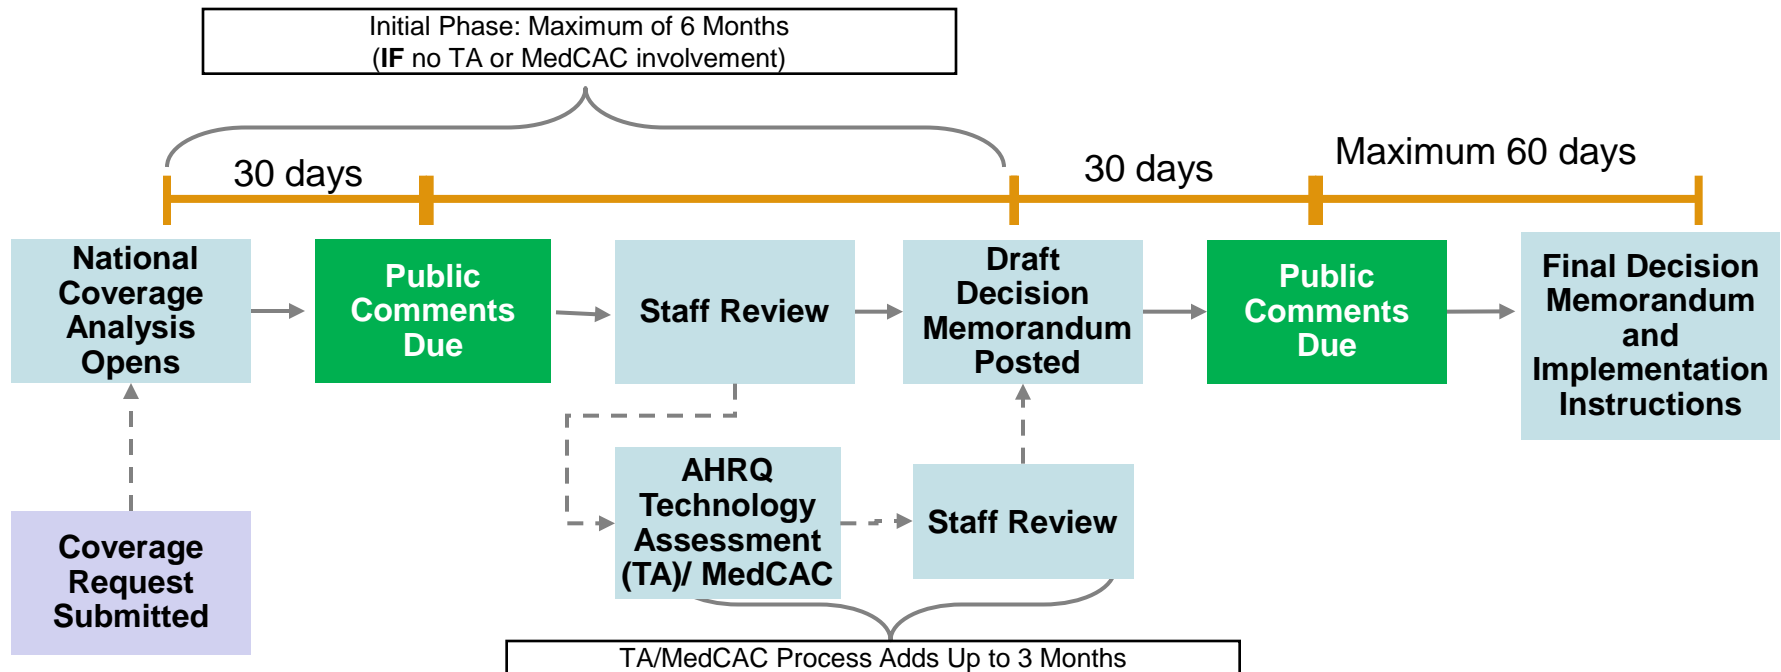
Initial Phase: Maximum of 6 Months
(**IF** no TA or MedCAC involvement)

30 days

30 days

Maximum 60 days

National Coverage Analysis Opens

Public Comments Due

Staff Review

Draft Decision Memorandum Posted

Public Comments Due

Final Decision Memorandum and Implementation Instructions

Coverage Request Submitted

AHRQ Technology Assessment (TA)/ MedCAC

Staff Review

TA/MedCAC Process Adds Up to 3 Months